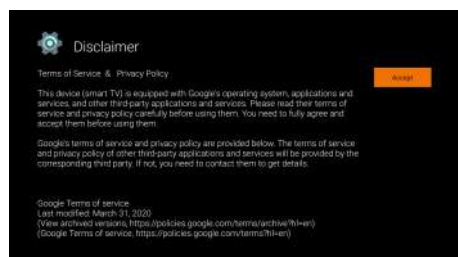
Disclaimer

Terms of Service & Privacy Policy

Accept

This device (smart TV) is equipped with Google's operating system, applications and services, and other third-party applications and services. Please read their terms of service and privacy policy carefully before using them. You need to fully agree and accept them before using them.

Google's terms of service and privacy policy are provided below. The terms of service and privacy policy of other third-party applications and services will be provided by the corresponding third party. If not, you need to contact them to get details.

Google Terms of service
Last modified: March 31, 2020
(View archived versions, https://policies.google.com/terms/archive?hl=en)
(Google Terms of service, https://policies.google.com/terms?hl=en)